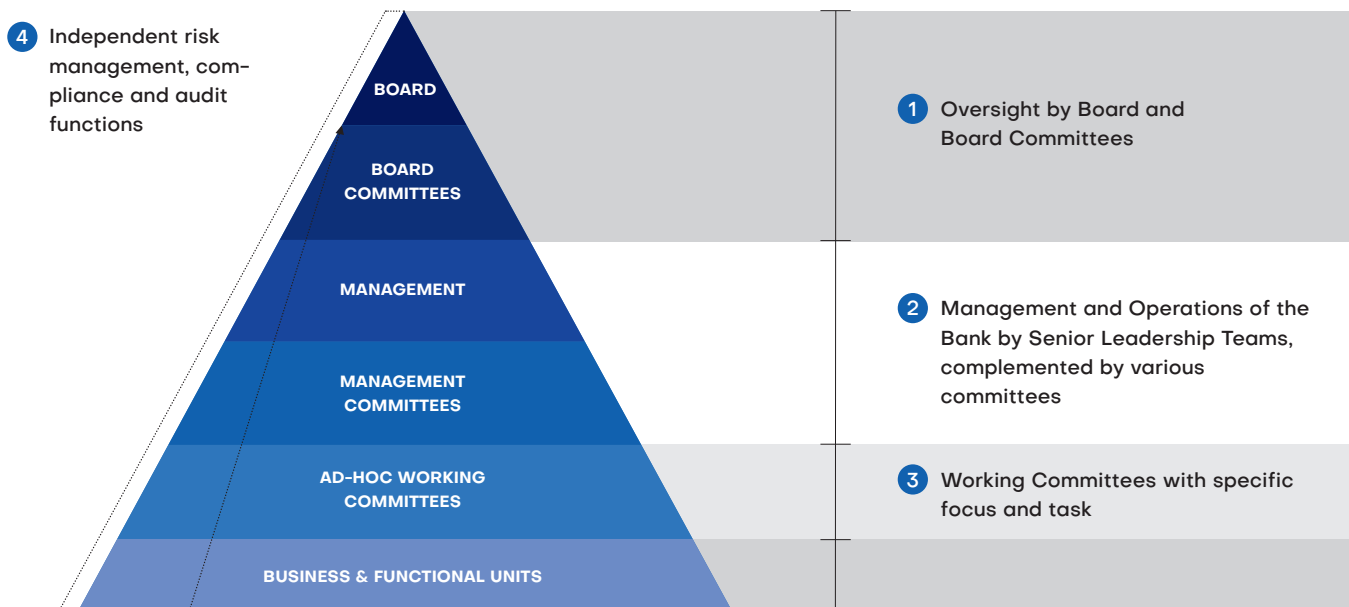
4 Independent risk management, compliance and audit functions

BOARD

BOARD COMMITTEES

MANAGEMENT

MANAGEMENT COMMITTEES

AD-HOC WORKING COMMITTEES

BUSINESS & FUNCTIONAL UNITS

1 Oversight by Board and Board Committees

2 Management and Operations of the Bank by Senior Leadership Teams, complemented by various committees

3 Working Committees with specific focus and task